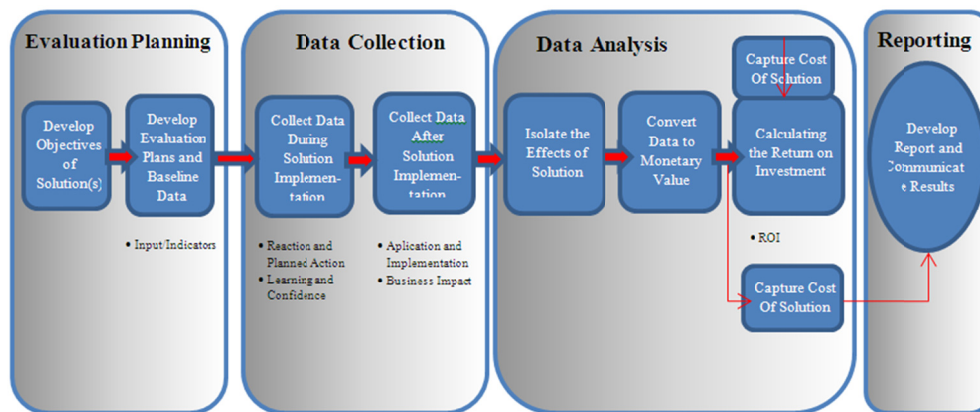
Evaluation Planning

Develop Objectives of Solution(s)

Develop Evaluation Plans and Baseline Data

• Input/Indicators

Data Collection

Collect Data During Solution Implementation

Collect Data After Solution Implementation

• Reaction and Plannec Action
• Learning and Confidence

• Aplication and Implementation
• Business Impact

Data Analysis

Isolate the Effects of Solution

Convert Data to Monetary Value

Capture Cost Of Solution

Calculating the Return on Investment

• ROI

Capture Cost Of Solution

Reporting

Develop Report and Communicate Results